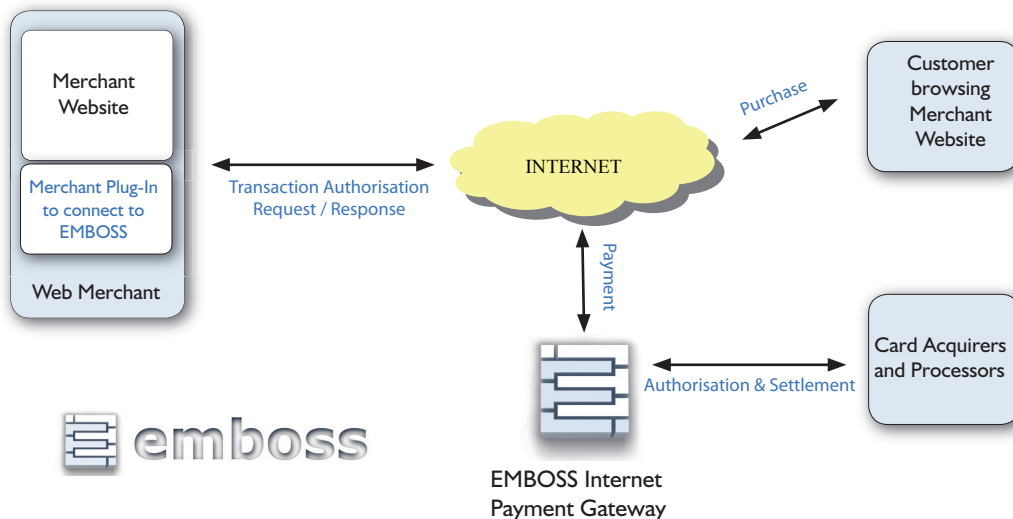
Merchant Website

Merchant Plug-In to connect to EMBOSS

Web Merchant

Transaction Authorisation Request / Response

INTERNET

Purchase

Customer browsing Merchant Website

Payment

Authorisation & Settlement

Card Acquirers and Processors

emboss

EMBOSS Internet Payment Gateway